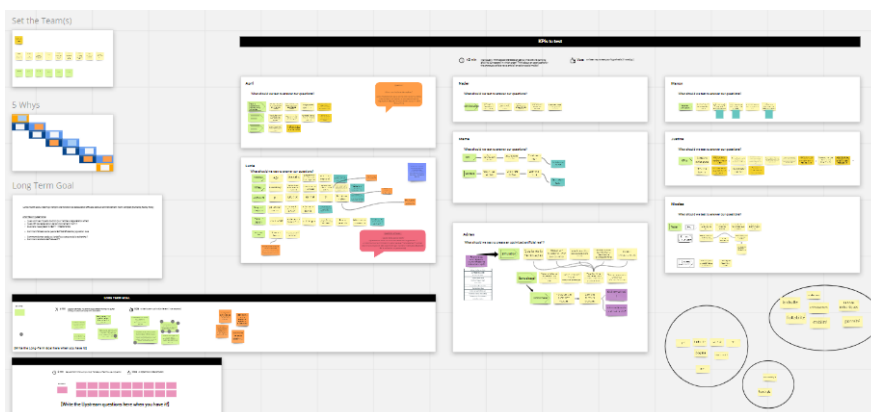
Set the Team(s)

5 Whys

Long Term Goal

KPIs to test

What should we ask ourselves? (our questions)

What should we ask ourselves? (our questions)

What should we ask ourselves? (our questions)

What should we ask ourselves? (our questions)

What should we ask ourselves? (our questions)

What should we ask ourselves? (our questions)

What should we ask ourselves? (our questions)

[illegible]

[Write the Long Term goal here when you have it]

[Write the Sprint questions here when you have it]